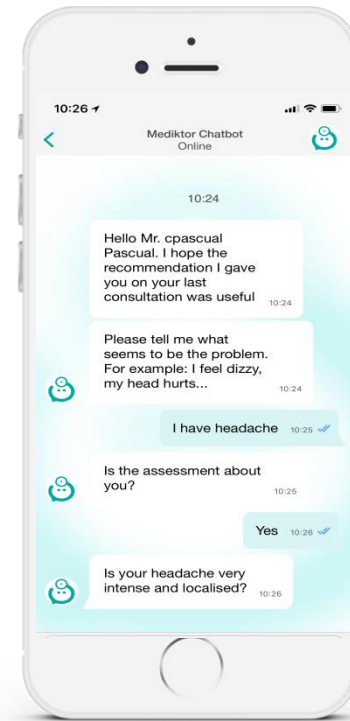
10:26

Mediktor Chatbot
Online

10:24

Hello Mr. cpascual Pascual. I hope the recommendation I gave you on your last consultation was useful 10:24

Please tell me what seems to be the problem. For example: I feel dizzy, my head hurts... 10:24

I have headache 10:25

Is the assessment about you? 10:25

Yes 10:26

Is your headache very intense and localised? 10:26